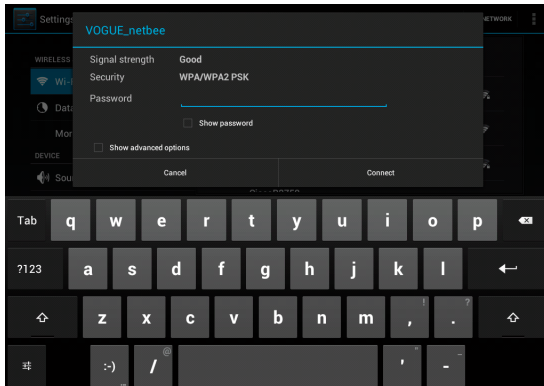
Settings
NETWORK
VOGUE_netbee
WIRELESS
Wi-
Signal strength Good
Security WPA/WPA2 PSK
Data
Password
Mor
Show password
DEVICE
Show advanced options
Sou
Cancel
Connect
Tab q w e r t y u i o p
?123 a s d f g h j k l
z x c v b n m , .
!
?
:-) /
@
'
"
_
-